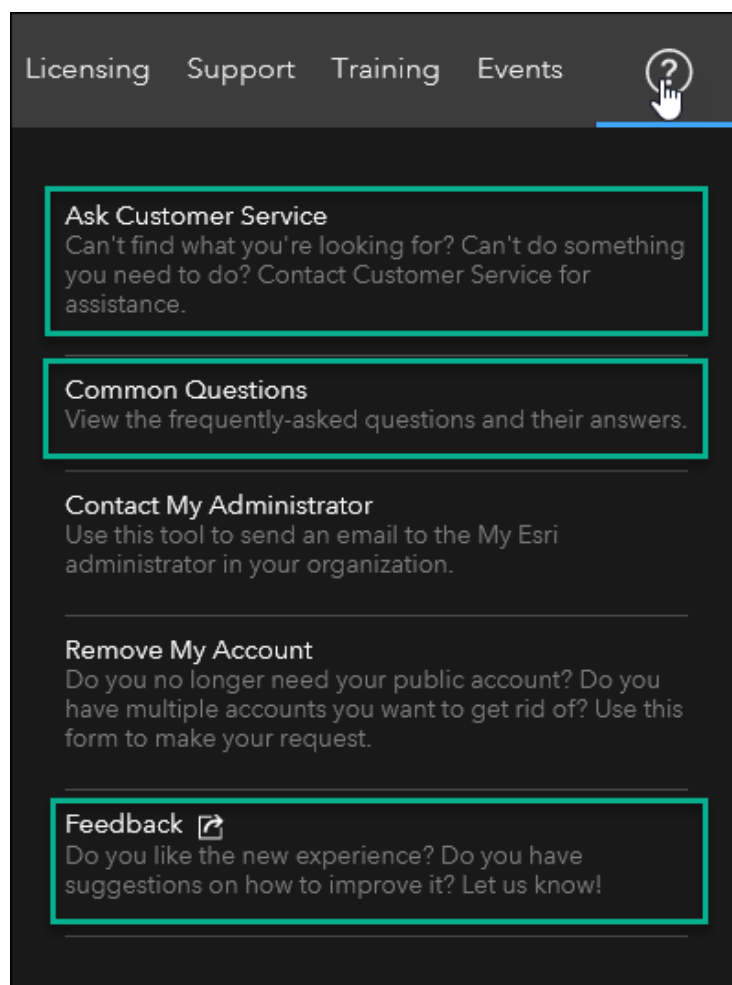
Licensing Support Training Events ?

Ask Customer Service
Can't find what you're looking for? Can't do something you need to do? Contact Customer Service for assistance.

Common Questions
View the frequently-asked questions and their answers.

Contact My Administrator
Use this tool to send an email to the My Esri administrator in your organization.

Remove My Account
Do you no longer need your public account? Do you have multiple accounts you want to get rid of? Use this form to make your request.

Feedback
Do you like the new experience? Do you have suggestions on how to improve it? Let us know!